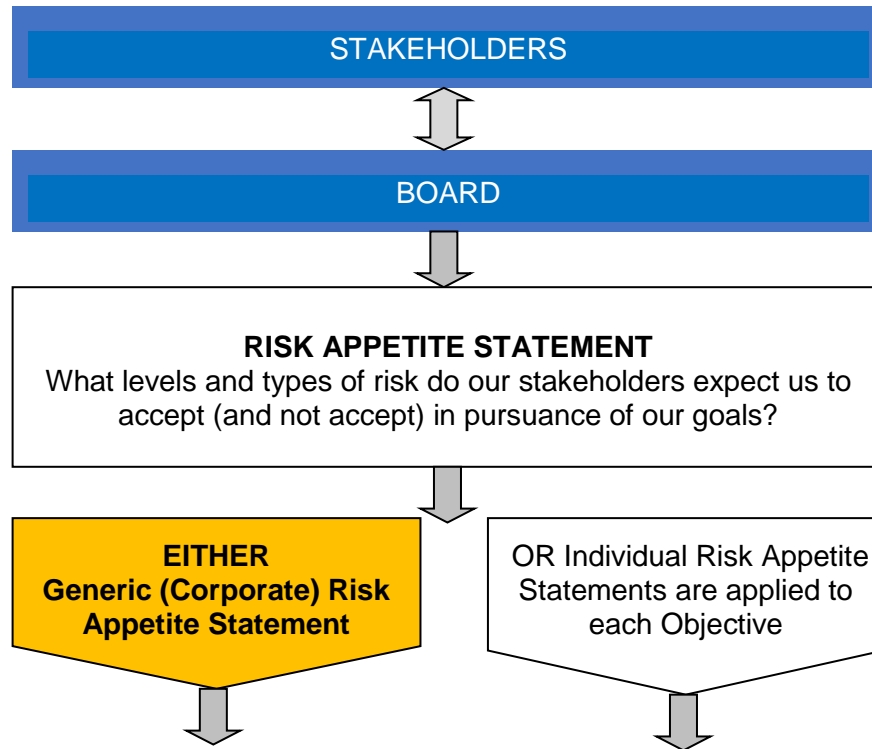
STAKEHOLDERS

BOARD

**RISK APPETITE STATEMENT**
What levels and types of risk do our stakeholders expect us to accept (and not accept) in pursuance of our goals?

**EITHER**
**Generic (Corporate) Risk Appetite Statement**

OR Individual Risk Appetite Statements are applied to each Objective